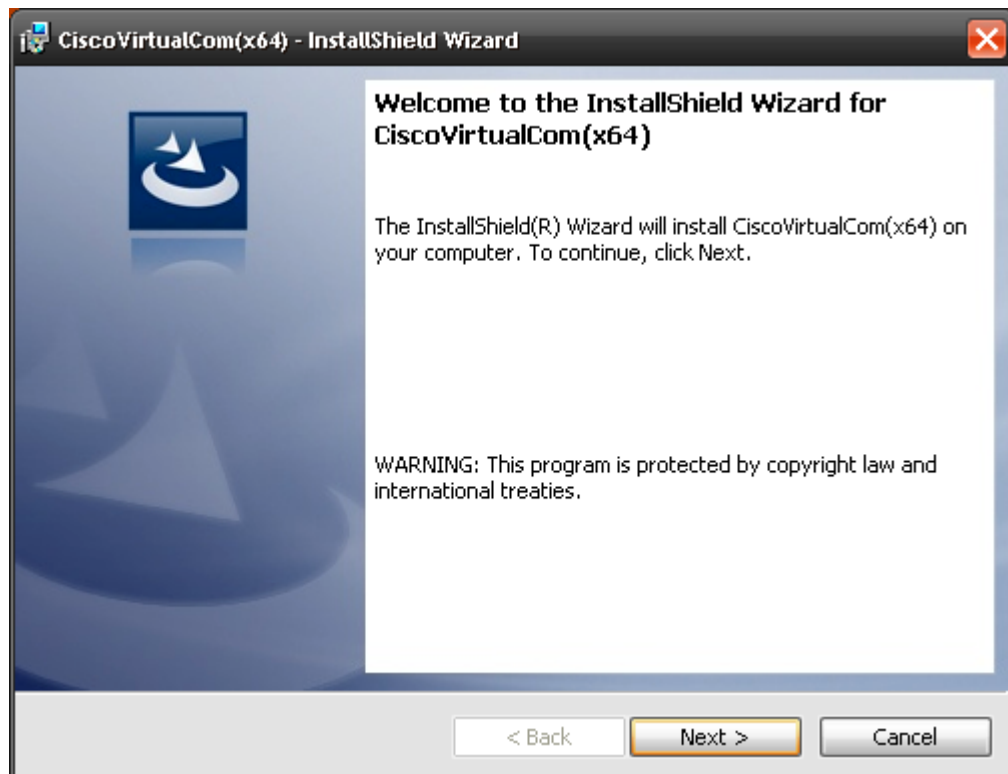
CiscoVirtualCom(x64) - InstallShield Wizard

Welcome to the InstallShield Wizard for CiscoVirtualCom(x64)

The InstallShield(R) Wizard will install CiscoVirtualCom(x64) on your computer. To continue, click Next.

WARNING: This program is protected by copyright law and international treaties.

< Back
Next >
Cancel